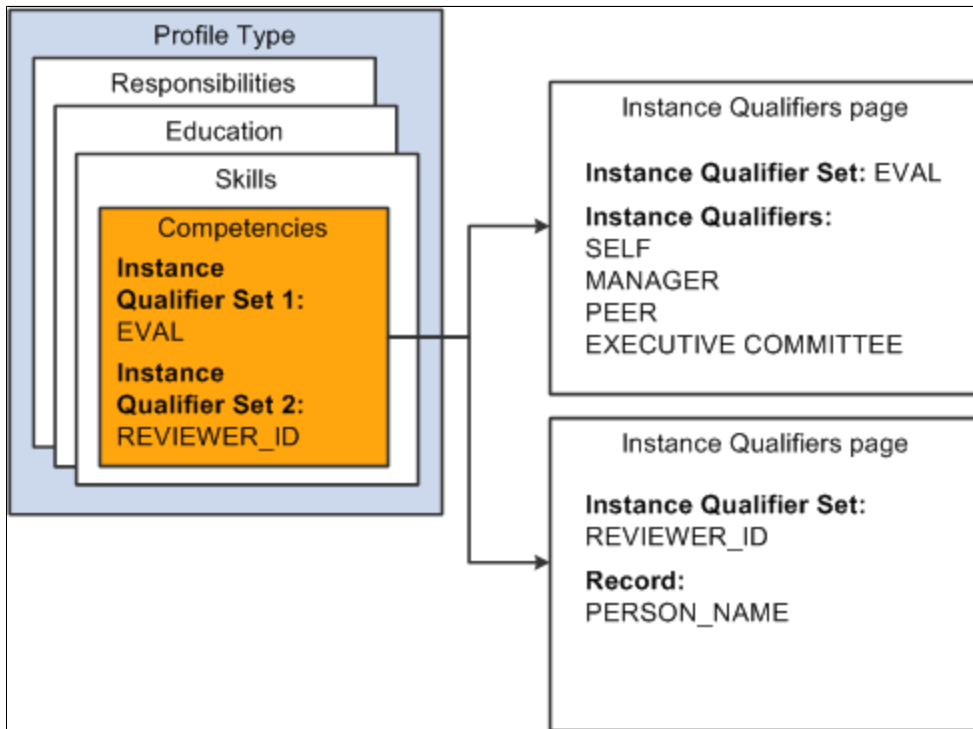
Profile Type

Responsibilities

Education

Skills

Competencies

**Instance Qualifier Set 1:** EVAL

**Instance Qualifier Set 2:** REVIEWER_ID

Instance Qualifiers page

**Instance Qualifier Set:** EVAL

**Instance Qualifiers:**
SELF
MANAGER
PEER
EXECUTIVE COMMITTEE

Instance Qualifiers page

**Instance Qualifier Set:**
REVIEWER_ID

**Record:**
PERSON_NAME